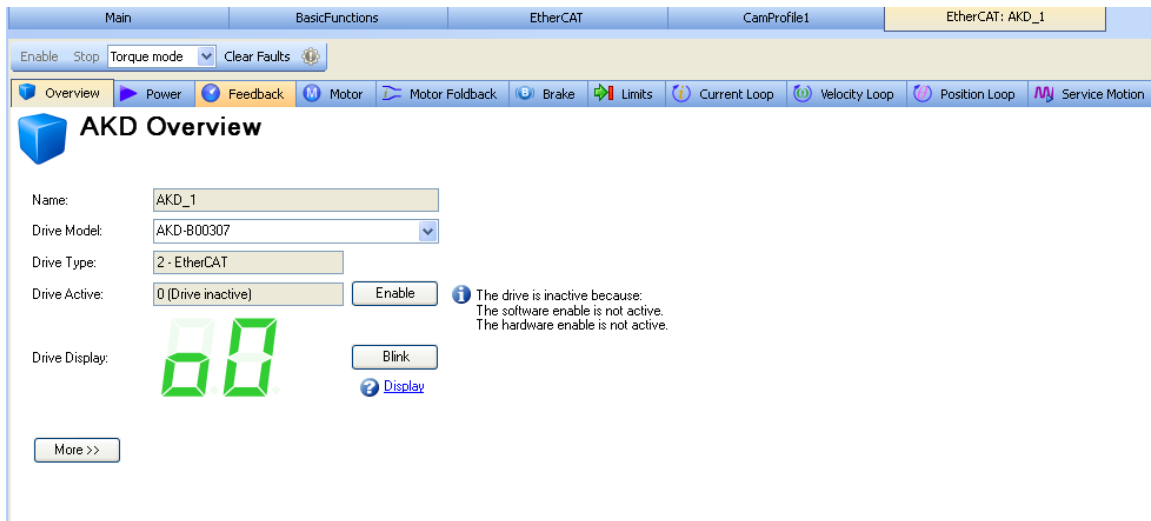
Main | BasicFunctions | EtherCAT | CamProfile1 | EtherCAT: AKD_1

Enable Stop Torque mode Clear Faults

Overview | Power | Feedback | Motor | Motor Foldback | Brake | Limits | Current Loop | Velocity Loop | Position Loop | Service Motion

AKD Overview

Name: AKD_1

Drive Model: AKD-B00307

Drive Type: 2 - EtherCAT

Drive Active: 0 (Drive inactive) Enable

The drive is inactive because:
The software enable is not active.
The hardware enable is not active.

Drive Display: o0

Blink

Display

More >>